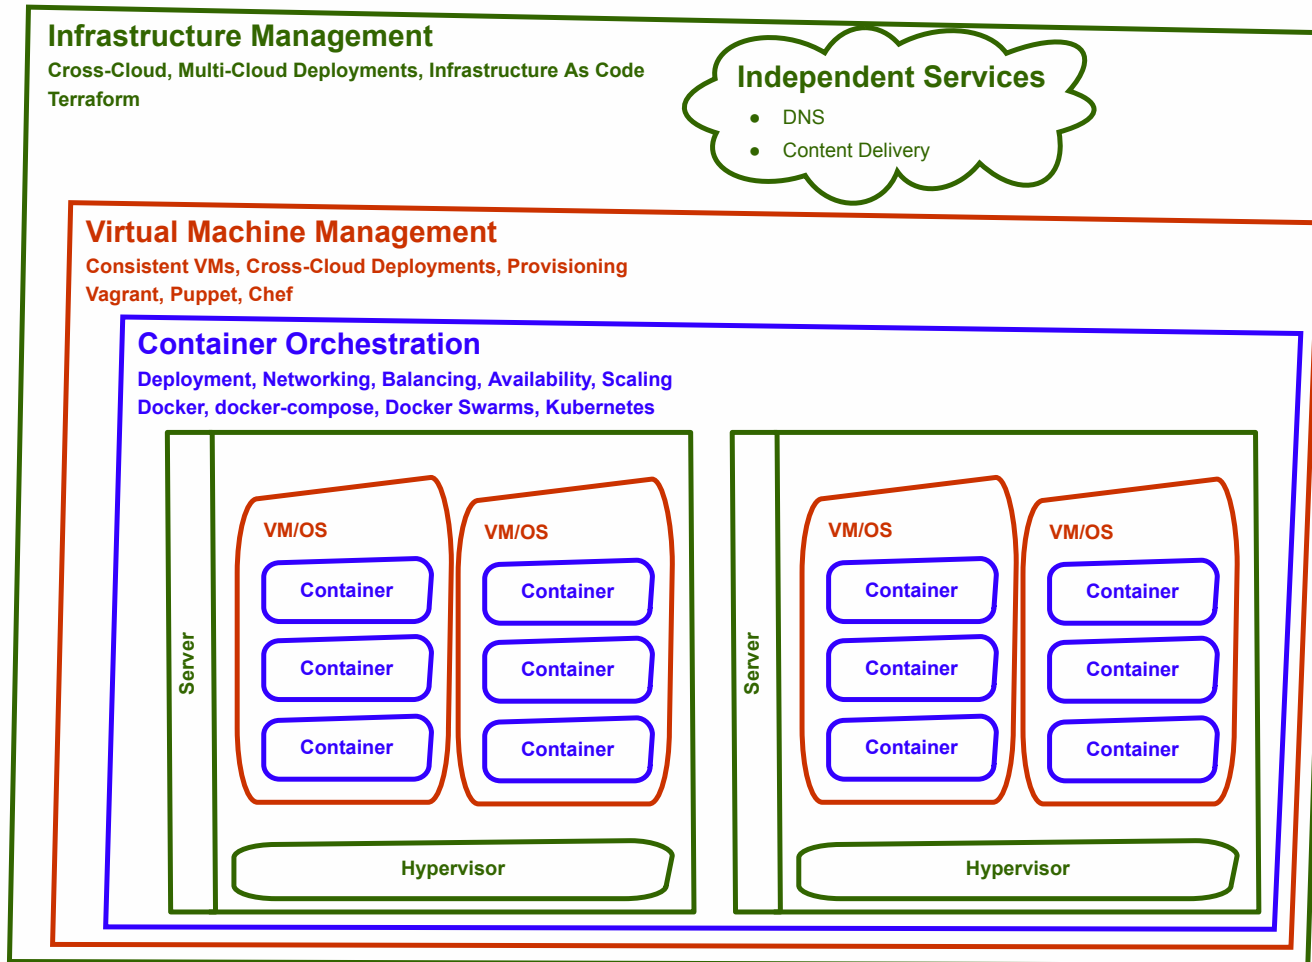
Infrastructure Management
Cross-Cloud, Multi-Cloud Deployments, Infrastructure As Code
Terraform

Independent Services
- DNS
- Content Delivery

Virtual Machine Management
Consistent VMs, Cross-Cloud Deployments, Provisioning
Vagrant, Puppet, Chef

Container Orchestration
Deployment, Networking, Balancing, Availability, Scaling
Docker, docker-compose, Docker Swarms, Kubernetes

Server

VM/OS
Container
Container
Container

VM/OS
Container
Container
Container

Hypervisor

Server

VM/OS
Container
Container
Container

VM/OS
Container
Container
Container

Hypervisor